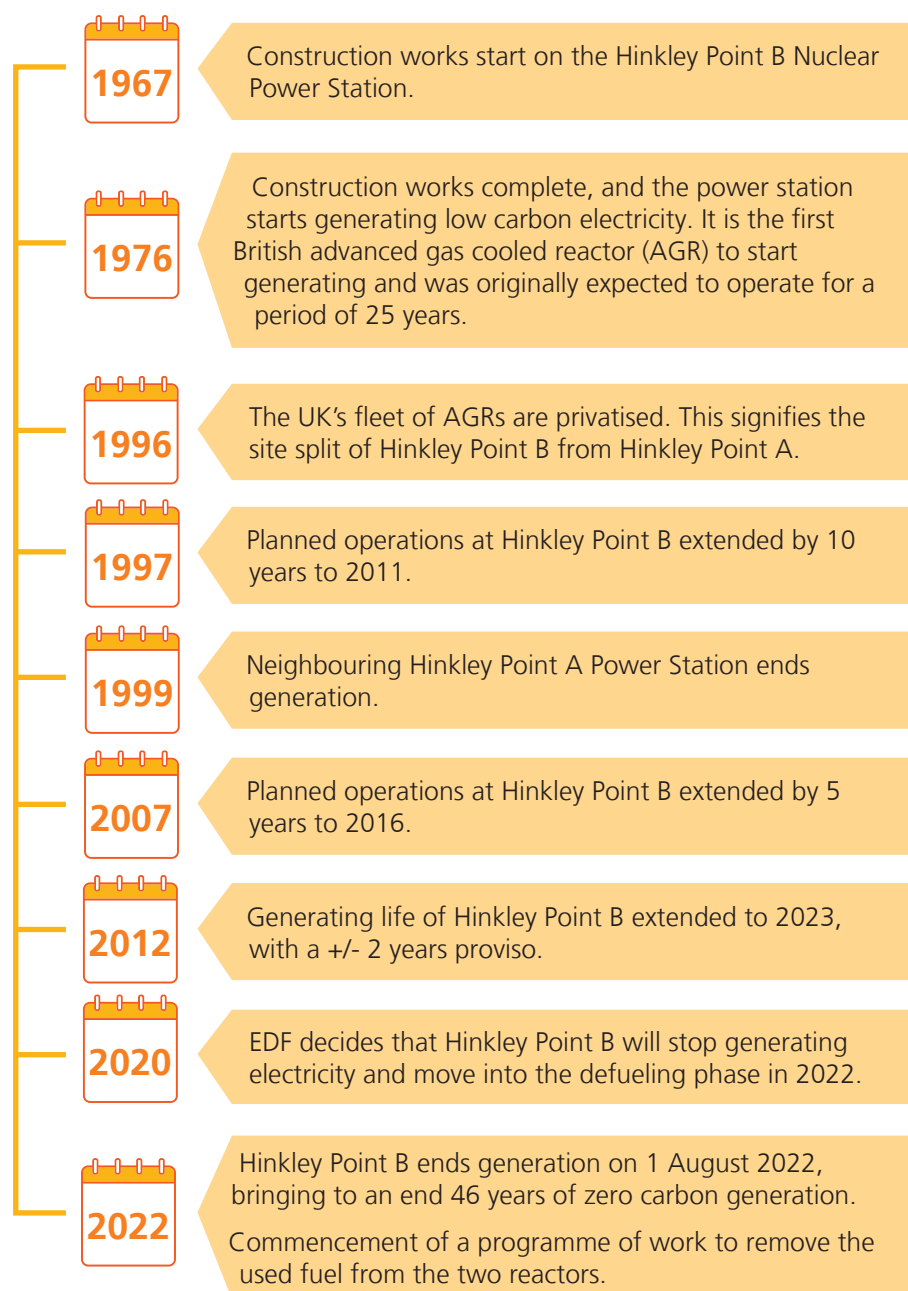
1967

Construction works start on the Hinkley Point B Nuclear Power Station.

1976

Construction works complete, and the power station starts generating low carbon electricity. It is the first British advanced gas cooled reactor (AGR) to start generating and was originally expected to operate for a period of 25 years.

1996

The UK's fleet of AGRs are privatised. This signifies the site split of Hinkley Point B from Hinkley Point A.

1997

Planned operations at Hinkley Point B extended by 10 years to 2011.

1999

Neighbouring Hinkley Point A Power Station ends generation.

2007

Planned operations at Hinkley Point B extended by 5 years to 2016.

2012

Generating life of Hinkley Point B extended to 2023, with a +/- 2 years proviso.

2020

EDF decides that Hinkley Point B will stop generating electricity and move into the defueling phase in 2022.

2022

Hinkley Point B ends generation on 1 August 2022, bringing to an end 46 years of zero carbon generation.

Commencement of a programme of work to remove the used fuel from the two reactors.